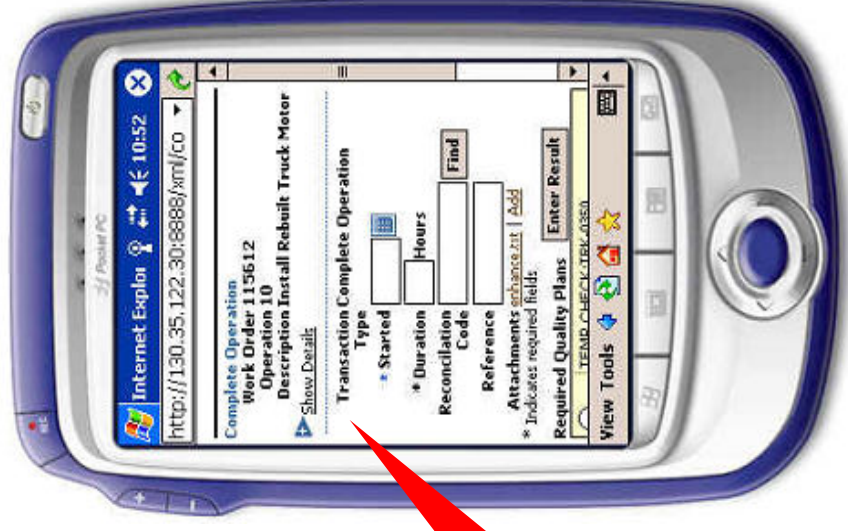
Internet Explor 10:52

http://130.35.122.30:8888/xml/co

Complete Operation
Work Order 115612
Operation 10
Description Install Rebuilt Truck Motor

Show Detail

Transaction Type Complete Operation

* Started

* Duration Hours

Reconciliation Code Find

Reference

Attachments enhance.txt | Add

* Indicates required fields

Required Quality Plans Enter Result

TEMP CHECK-TRK-0350

View Tools

Pocket PC